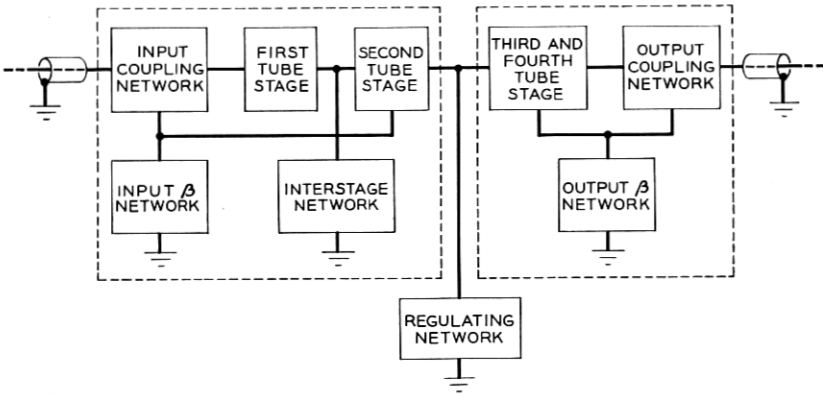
INPUT COUPLING NETWORK

FIRST TUBE STAGE

SECOND TUBE STAGE

THIRD AND FOURTH TUBE STAGE

OUTPUT COUPLING NETWORK

INPUT $\beta$ NETWORK

INTERSTAGE NETWORK

OUTPUT $\beta$ NETWORK

REGULATING NETWORK